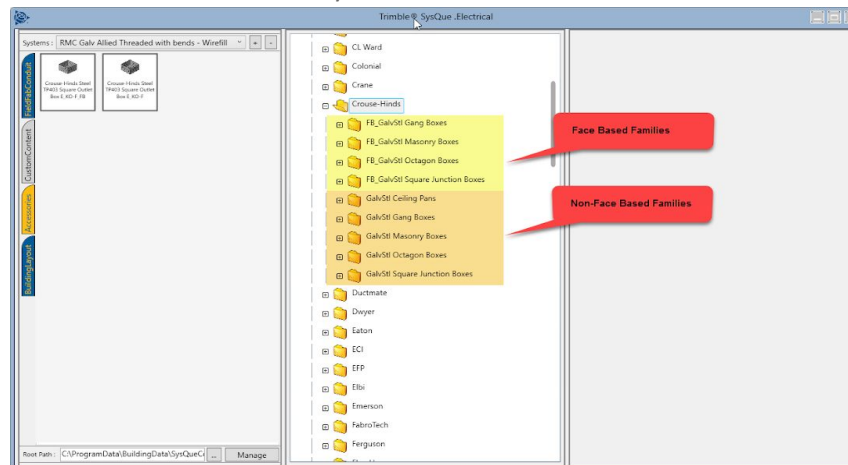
Trimble® SysQue .Electrical

Systems : RMC Galv Allied Threaded with bends - Wirefill

FieldFabConduit

CustomContent

Accessories

BuildingLayout

Crouse-Hinds Steel TP403 Square Outlet Box E_KO-F_FB

Crouse-Hinds Steel TP403 Square Outlet Box E_KO-F

Root Path : C:\ProgramData\BuildingData\SysQueC

...

Manage

CL Ward
Colonial
Crane
Crouse-Hinds
FB_GalvStl Gang Boxes
FB_GalvStl Masonry Boxes
FB_GalvStl Octagon Boxes
FB_GalvStl Square Junction Boxes
GalvStl Ceiling Pans
GalvStl Gang Boxes
GalvStl Masonry Boxes
GalvStl Octagon Boxes
GalvStl Square Junction Boxes
Ductmate
Dwyer
Eaton
ECI
EFP
Elbi
Emerson
FabroTech
Ferguson

Face Based Families

Non-Face Based Families